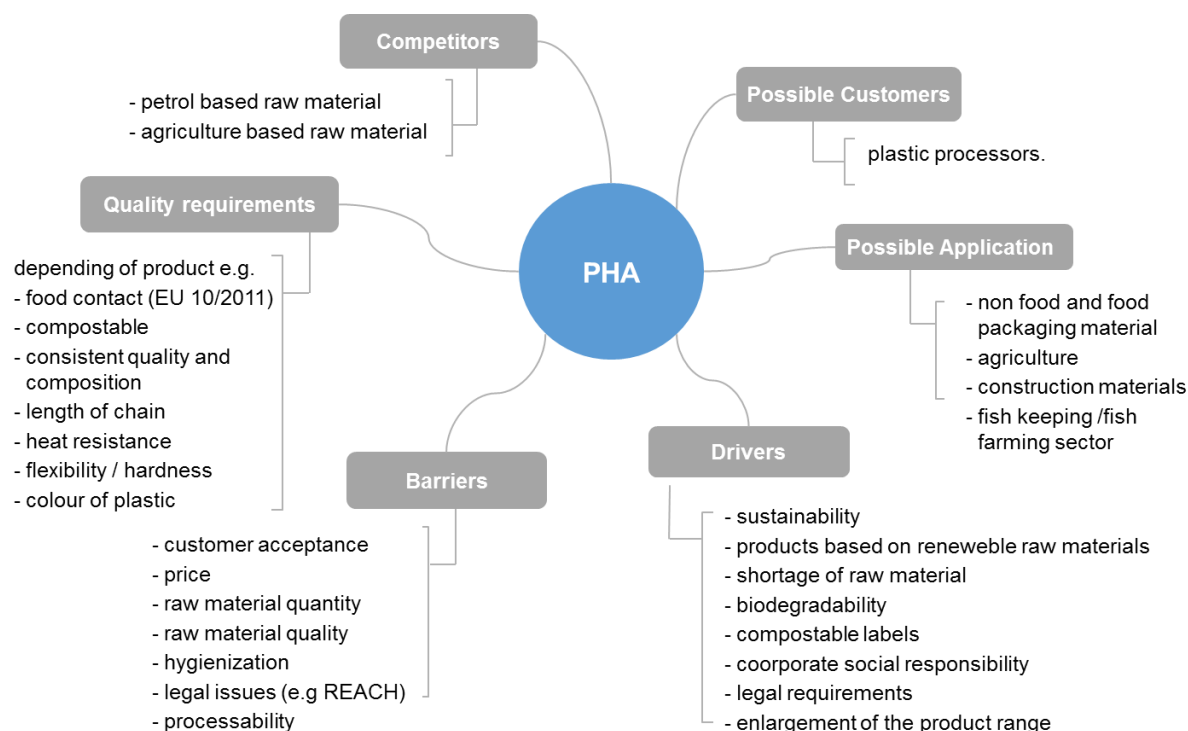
PHA

Competitors

- petrol based raw material
- agriculture based raw material

Possible Customers

plastic processors.

Quality requirements

depending of product e.g.
- food contact (EU 10/2011)
- compostable
- consistent quality and composition
- length of chain
- heat resistance
- flexibility / hardness
- colour of plastic

Possible Application

- non food and food packaging material
- agriculture
- construction materials
- fish keeping /fish farming sector

Barriers

- customer acceptance
- price
- raw material quantity
- raw material quality
- hygienization
- legal issues (e.g REACH)
- processability

Drivers

- sustainability
- products based on reneweble raw materials
- shortage of raw material
- biodegradability
- compostable labels
- coorporate social responsibility
- legal requirements
- enlargement of the product range